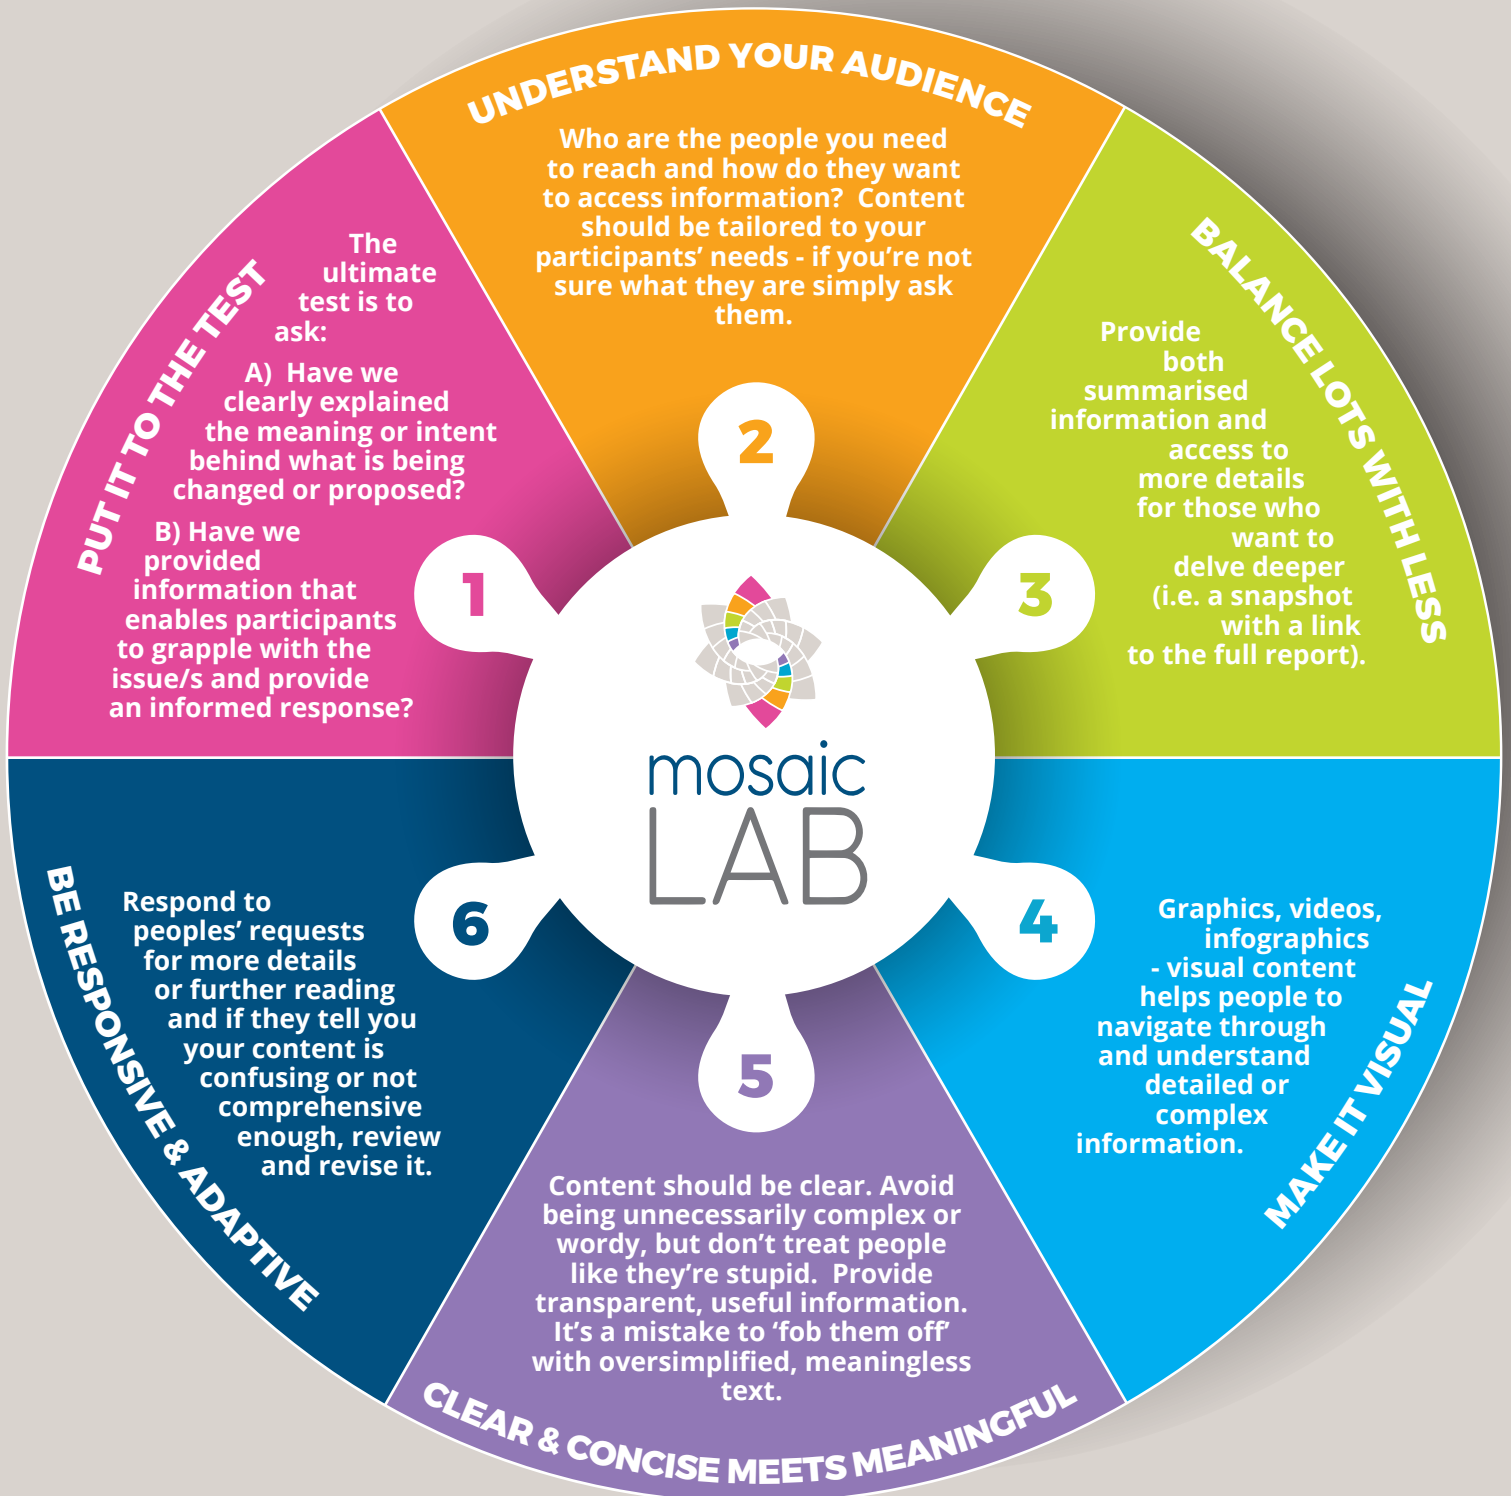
mosaic LAB

1

PUT IT TO THE TEST

The ultimate test is to ask:

A) Have we clearly explained the meaning or intent behind what is being changed or proposed?

B) Have we provided information that enables participants to grapple with the issue/s and provide an informed response?

2

UNDERSTAND YOUR AUDIENCE

Who are the people you need to reach and how do they want to access information? Content should be tailored to your participants' needs - if you're not sure what they are simply ask them.

3

BALANCE LOTS WITH LESS

Provide both summarised information and access to more details for those who want to delve deeper (i.e. a snapshot with a link to the full report).

4

MAKE IT VISUAL

Graphics, videos, infographics - visual content helps people to navigate through and understand detailed or complex information.

5

CLEAR & CONCISE MEETS MEANINGFUL

Content should be clear. Avoid being unnecessarily complex or wordy, but don't treat people like they're stupid. Provide transparent, useful information. It's a mistake to 'fob them off' with oversimplified, meaningless text.

6

BE RESPONSIVE & ADAPTIVE

Respond to peoples' requests for more details or further reading and if they tell you your content is confusing or not comprehensive enough, review and revise it.